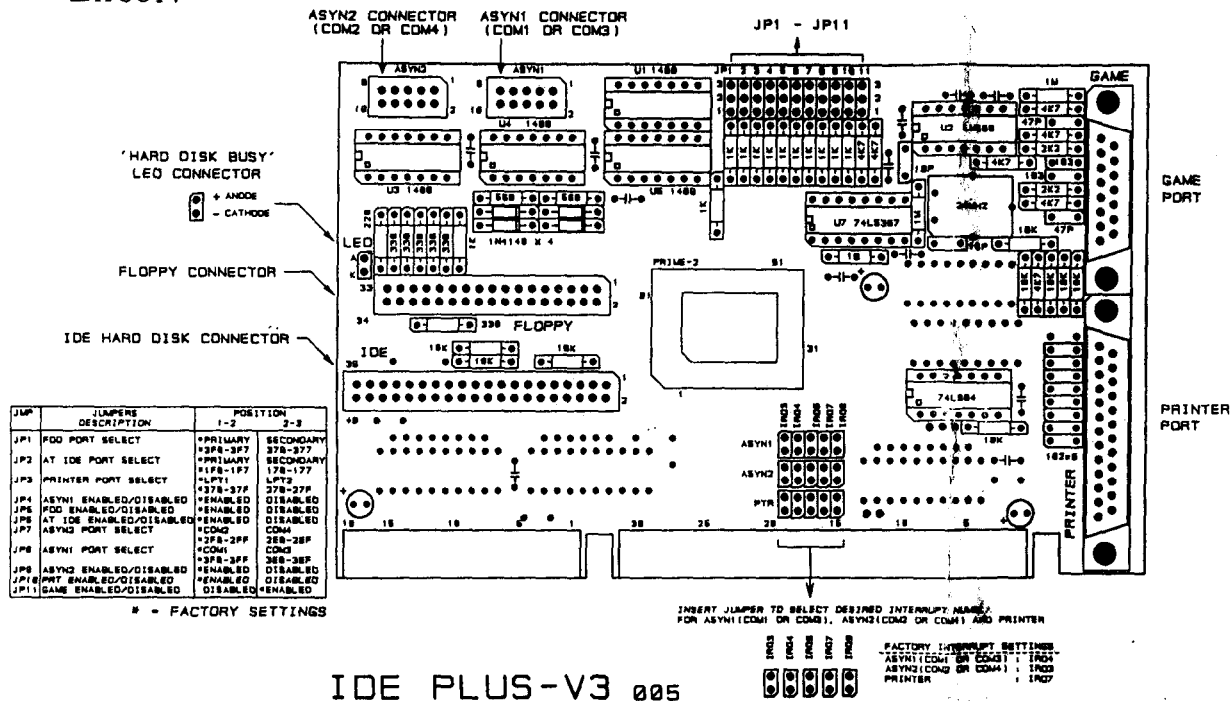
ASYN2 CONNECTOR (COM2 OR COM4)

ASYN1 CONNECTOR (COM1 OR COM3)

JP1 - JP11

ASYN2

ASYN1

U1 1488

JP1 2 3 4 5 6 7 8 9 10 11

GAME

'HARD DISK BUSY' LED CONNECTOR

+ ANODE

- CATHODE

U4 1488

U3 1488

U5 1488

U2 14C88

1K 1K 1K 1K 1K 1K 1K 4K7 4K7

1M

4K7

47P

4K7

2K2

4K7

18P

GAME PORT

560 560

1N4148 X 4

LED

U7 74LS367

24MHZ

FLOPPY CONNECTOR

PRIME-3

18K

47P

FLOPPY

IDE HARD DISK CONNECTOR

IDE

18K

18K

74LS04

PRINTER PORT

| JMP | JUMPERS DESCRIPTION | POSITION 1-2 | 2-3 |
|---|---|---|---|
| JP1 | FDD PORT SELECT | *PRIMARY *3F0-3F7 | SECONDARY 370-377 |
| JP2 | AT IDE PORT SELECT | *PRIMARY *1F0-1F7 | SECONDARY 170-177 |
| JP3 | PRINTER PORT SELECT | *LPT1 *378-37F | LPT2 278-27F |
| JP4 | ASYN1 ENABLED/DISABLED | *ENABLED | DISABLED |
| JP5 | FDD ENABLED/DISABLED | *ENABLED | DISABLED |
| JP6 | AT IDE ENABLED/DISABLED | *ENABLED | DISABLED |
| JP7 | ASYN2 PORT SELECT | *COM2 *2F8-2FF | COM4 2E8-2EF |
| JP8 | ASYN1 PORT SELECT | *COM1 *3F8-3FF | COM3 3E8-3EF |
| JP9 | ASYN2 ENABLED/DISABLED | *ENABLED | DISABLED |
| JP10 | PRT ENABLED/DISABLED | *ENABLED | DISABLED |
| JP11 | GAME ENABLED/DISABLED | DISABLED | *ENABLED |

* - FACTORY SETTINGS

IRQ3 IRQ4 IRQ5 IRQ7 IRQ9

ASYN1

ASYN2

PTR

PRINTER

INSERT JUMPER TO SELECT DESIRED INTERRUPT NUMBER FOR ASYN1(COM1 OR COM3), ASYN2(COM2 OR COM4) AND PRINTER

IRQ3 IRQ4 IRQ5 IRQ7 IRQ9

FACTORY INTERRUPT SETTINGS
ASYN1(COM1 OR COM3) : IRQ4
ASYN2(COM2 OR COM4) : IRQ3
PRINTER : IRQ7

IDE PLUS-V3 005